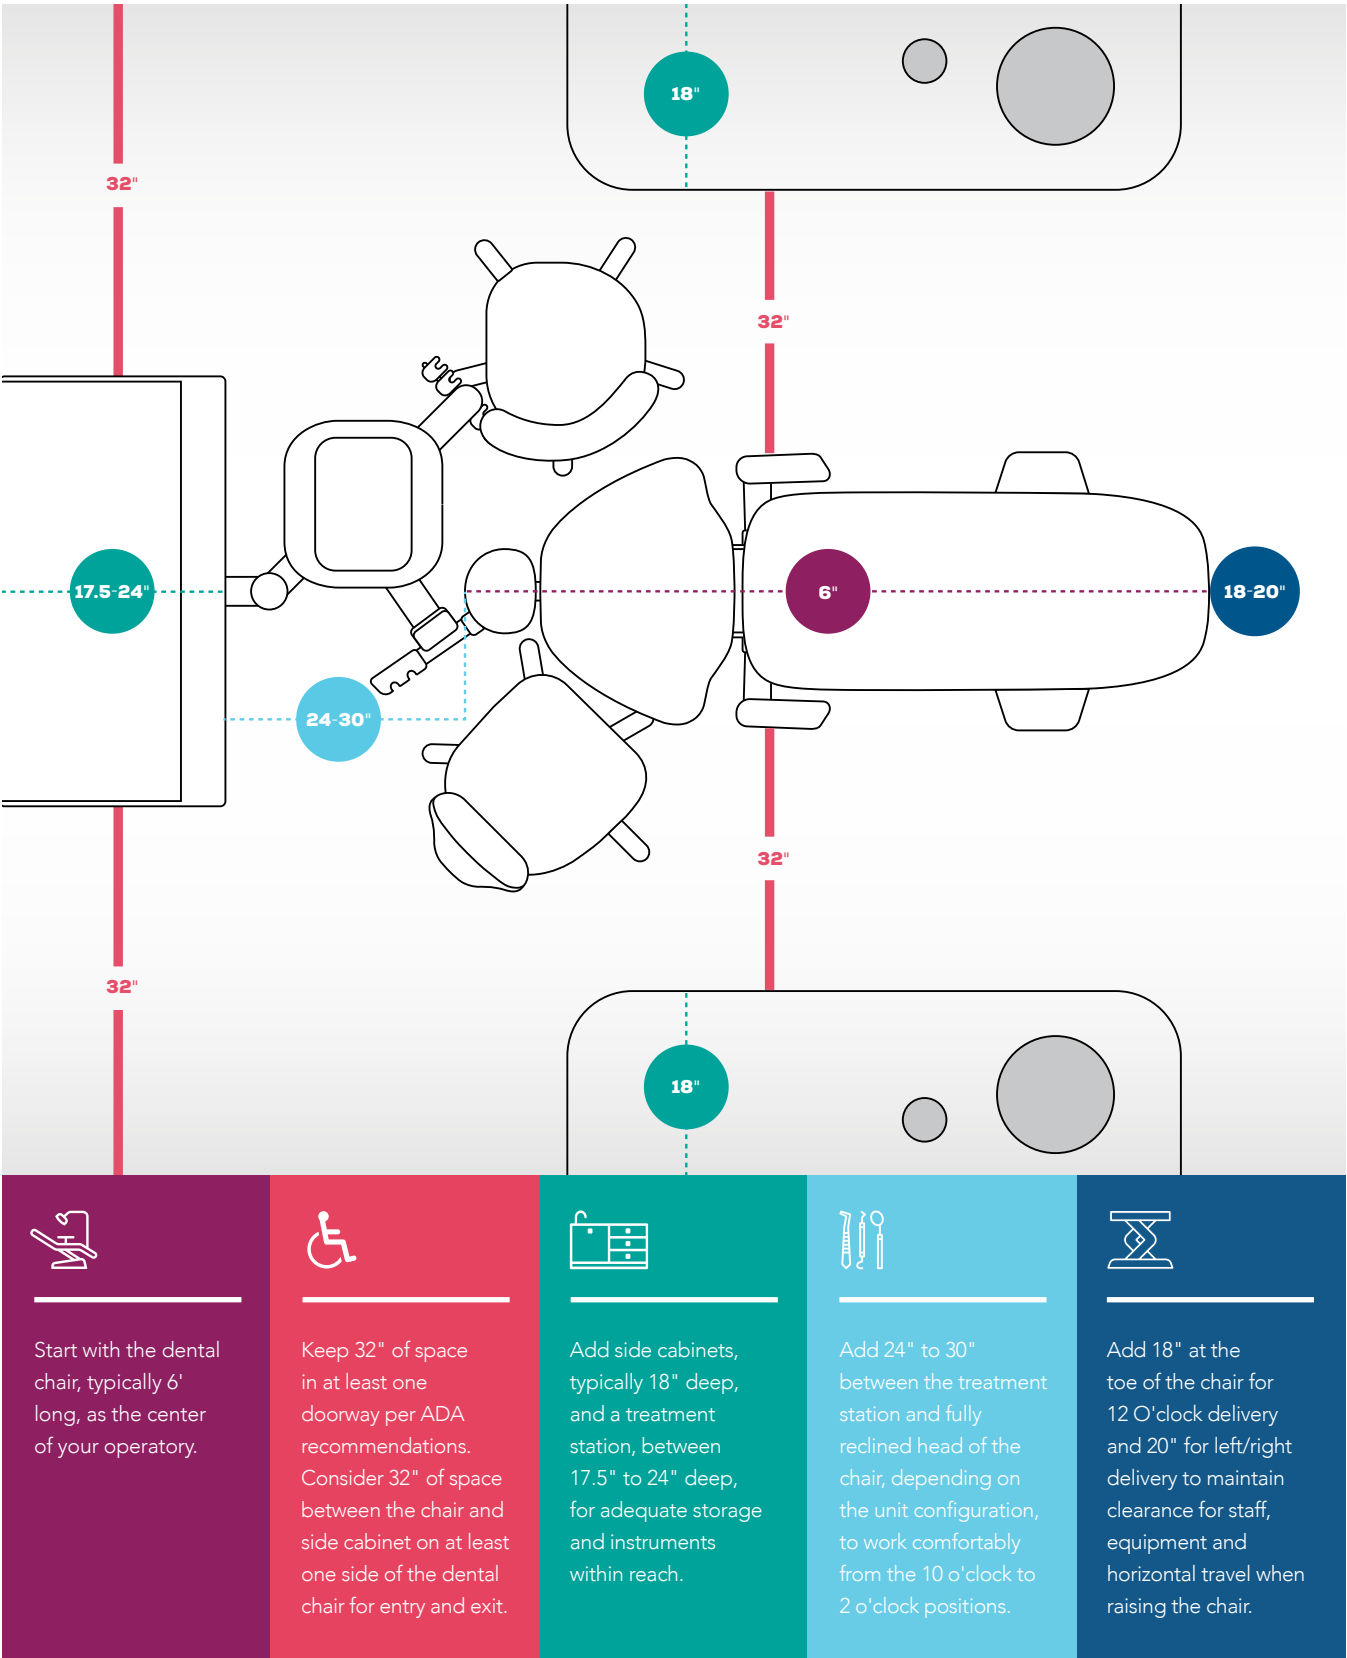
32"

18"

32"

17.5-24"

6"

18-20"

24-30"

32"

32"

18"

Start with the dental chair, typically 6' long, as the center of your operatory.

Keep 32" of space in at least one doorway per ADA recommendations. Consider 32" of space between the chair and side cabinet on at least one side of the dental chair for entry and exit.

Add side cabinets, typically 18" deep, and a treatment station, between 17.5" to 24" deep, for adequate storage and instruments within reach.

Add 24" to 30" between the treatment station and fully reclined head of the chair, depending on the unit configuration, to work comfortably from the 10 o'clock to 2 o'clock positions.

Add 18" at the toe of the chair for 12 O'clock delivery and 20" for left/right delivery to maintain clearance for staff, equipment and horizontal travel when raising the chair.